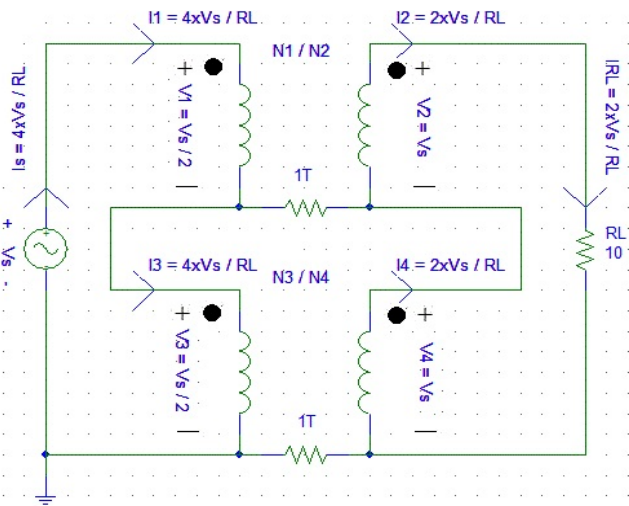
I1 = 4xVs / RL

I2 = 2xVs / RL

N1 / N2

Is = 4xVs / RL

+

V1 = Vs / 2

—

V2 = Vs

+

—

IRL = 2xVs / RL

1T

RL
10

+
Vs
-

I3 = 4xVs / RL

I4 = 2xVs / RL

N3 / N4

+

V3 = Vs / 2

—

V4 = Vs

+

—

1T